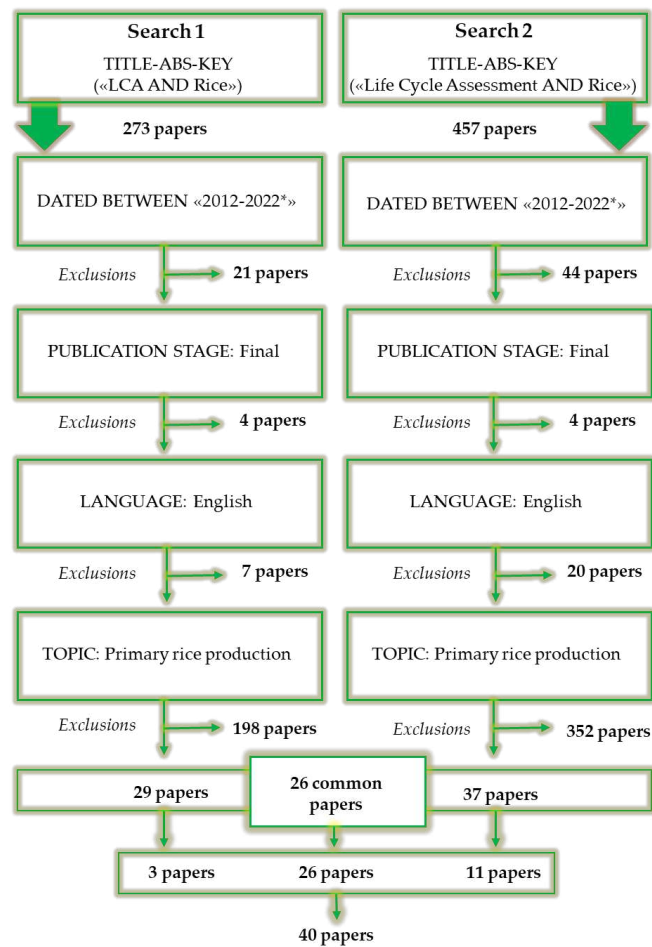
Search 1

TITLE-ABS-KEY («LCA AND Rice»)

273 papers

DATED BETWEEN «2012-2022*»

Exclusions 21 papers

PUBLICATION STAGE: Final

Exclusions 4 papers

LANGUAGE: English

Exclusions 7 papers

TOPIC: Primary rice production

Exclusions 198 papers

Search 2

TITLE-ABS-KEY («Life Cycle Assessment AND Rice»)

457 papers

DATED BETWEEN «2012-2022*»

Exclusions 44 papers

PUBLICATION STAGE: Final

Exclusions 4 papers

LANGUAGE: English

Exclusions 20 papers

TOPIC: Primary rice production

Exclusions 352 papers

29 papers

26 common papers

37 papers

3 papers

26 papers

11 papers

40 papers